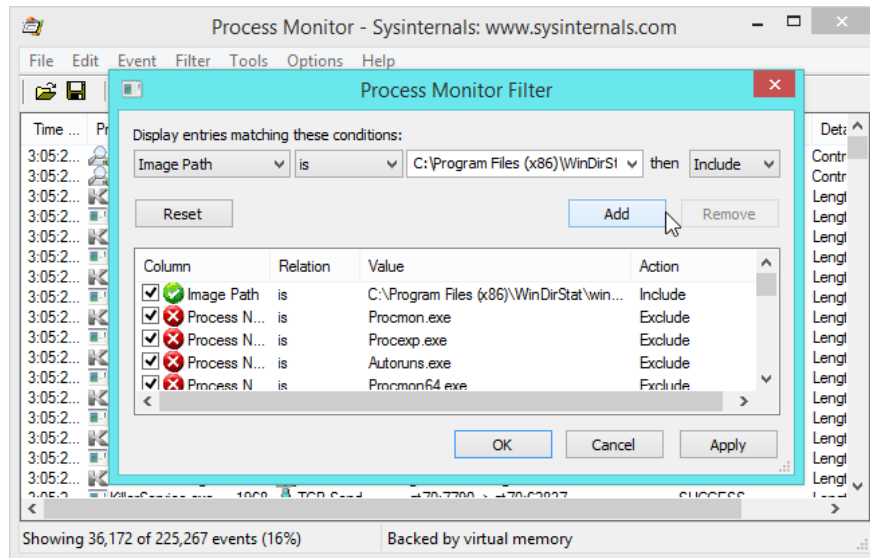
Process Monitor - Sysinternals: www.sysinternals.com

File Edit Event Filter Tools Options Help

Time ... Pr

3:05:2...
3:05:2...
3:05:2...
3:05:2...
3:05:2...
3:05:2...
3:05:2...
3:05:2...
3:05:2...
3:05:2...
3:05:2...
3:05:2...
3:05:2...
3:05:2...
3:05:2...
3:05:2...
3:05:2...

Process Monitor Filter

Display entries matching these conditions:

Image Path | is | C:\Program Files (x86)\WinDirSt | then | Include

Reset | Add | Remove

| Column | Relation | Value | Action |
|---|---|---|---|
| Image Path | is | C:\Program Files (x86)\WinDirStat\win... | Include |
| Process N... | is | Procmon.exe | Exclude |
| Process N... | is | Procexp.exe | Exclude |
| Process N... | is | Autoruns.exe | Exclude |
| Process N... | is | Procmon64.exe | Exclude |

OK | Cancel | Apply

Deta
Contr
Contr
Lengt
Lengt
Lengt
Lengt
Lengt
Lengt
Lengt
Lengt
Lengt
Lengt
Lengt
Lengt
Lengt
Lengt
Lengt

Showing 36,172 of 225,267 events (16%) | Backed by virtual memory